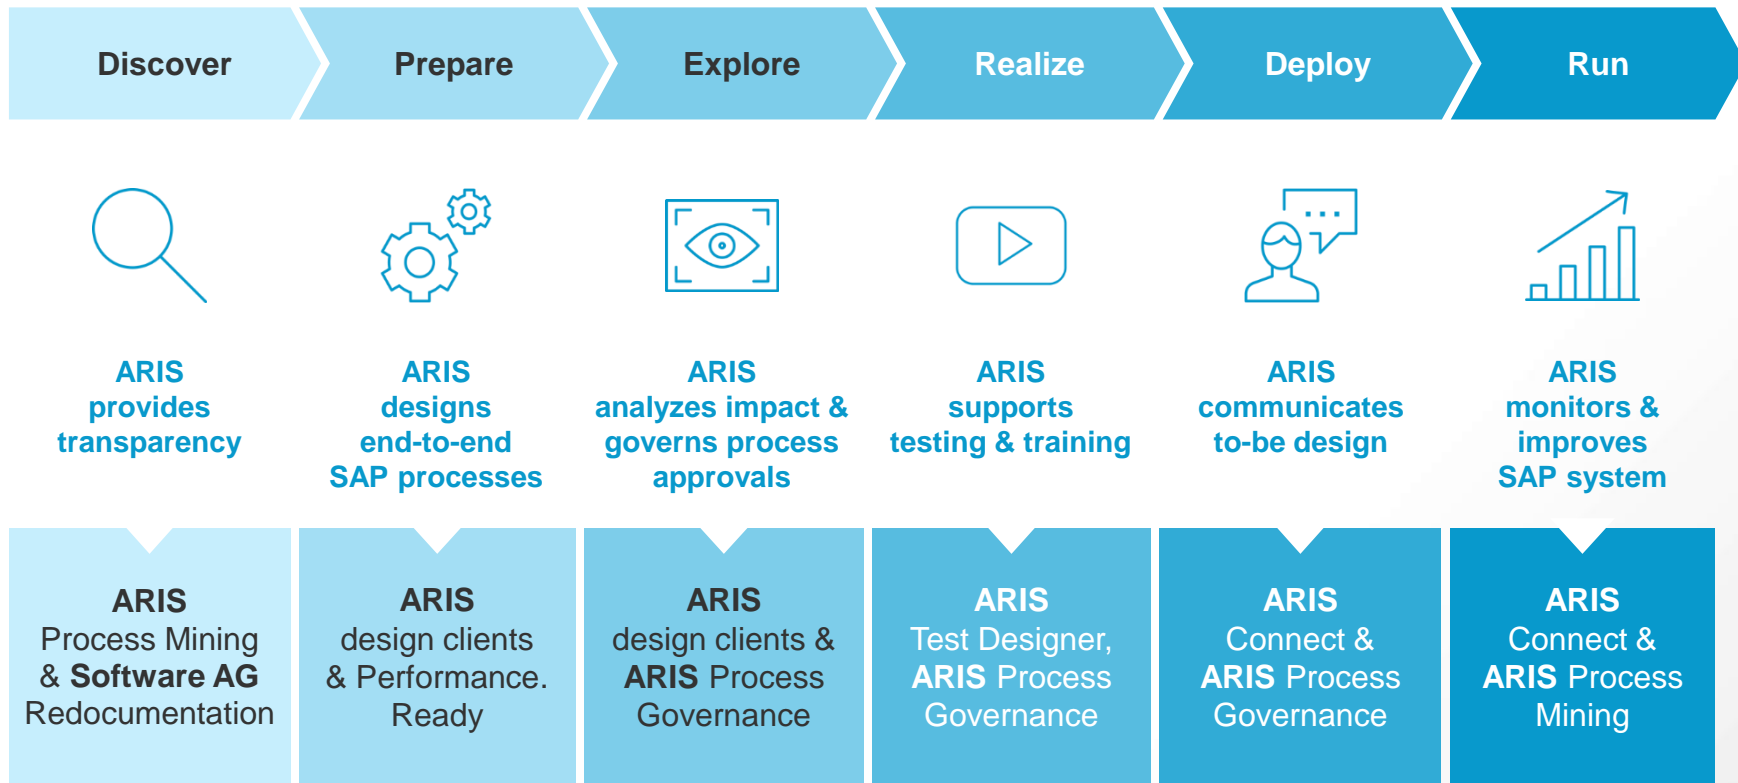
Discover

Prepare

Explore

Realize

Deploy

Run

ARIS provides transparency

ARIS designs end-to-end SAP processes

ARIS analyzes impact & governs process approvals

ARIS supports testing & training

ARIS communicates to-be design

ARIS monitors & improves SAP system

ARIS Process Mining & Software AG Redocumentation

ARIS design clients & Performance. Ready

ARIS design clients & ARIS Process Governance

ARIS Test Designer, ARIS Process Governance

ARIS Connect & ARIS Process Governance

ARIS Connect & ARIS Process Mining